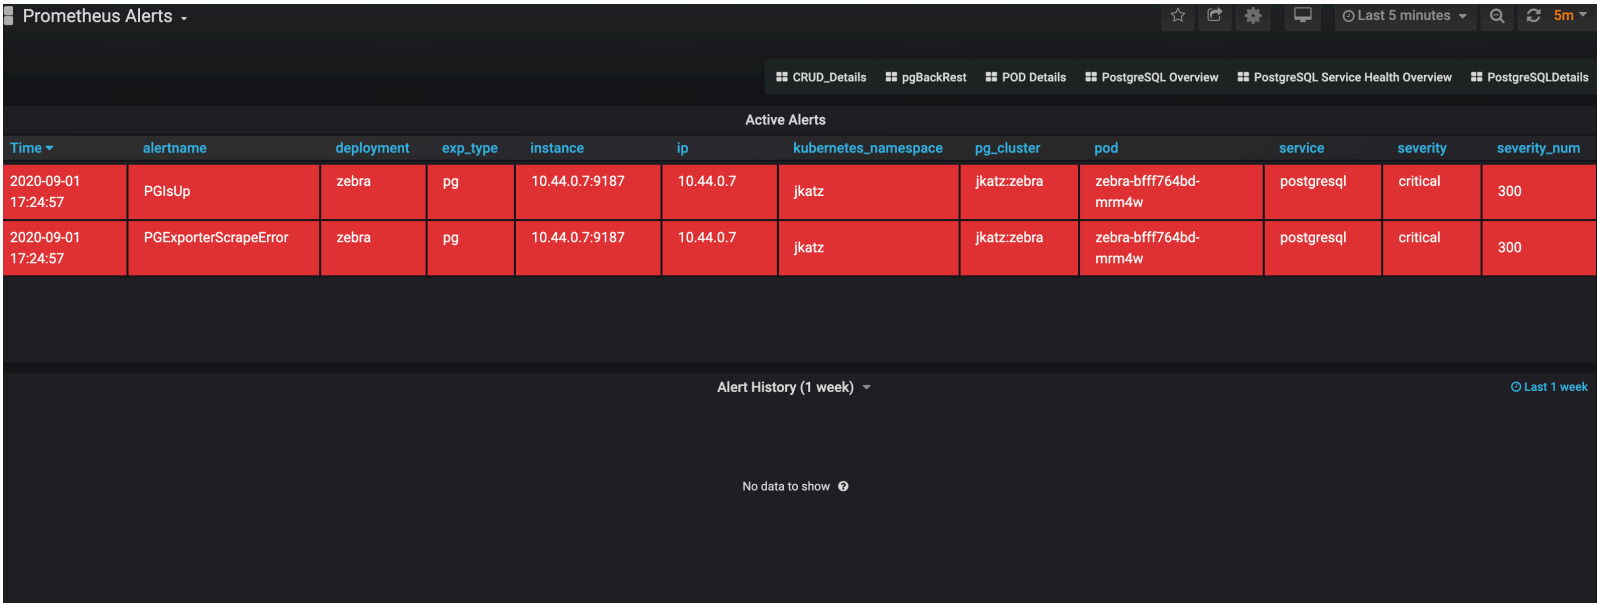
Prometheus Alerts

Last 5 minutes

5m

CRUD_Details  pgBackRest  POD Details  PostgreSQL Overview  PostgreSQL Service Health Overview  PostgreSQLDetails

Active Alerts

| Time | alertname | deployment | exp_type | instance | ip | kubernetes_namespace | pg_cluster | pod | service | severity | severity_num |
|---|---|---|---|---|---|---|---|---|---|---|---|
| 2020-09-01 17:24:57 | PGIsUp | zebra | pg | 10.44.0.7:9187 | 10.44.0.7 | jkatz | jkatz:zebra | zebra-bfff764bd-mrm4w | postgresql | critical | 300 |
| 2020-09-01 17:24:57 | PGExporterScrapeError | zebra | pg | 10.44.0.7:9187 | 10.44.0.7 | jkatz | jkatz:zebra | zebra-bfff764bd-mrm4w | postgresql | critical | 300 |

Alert History (1 week)

Last 1 week

No data to show